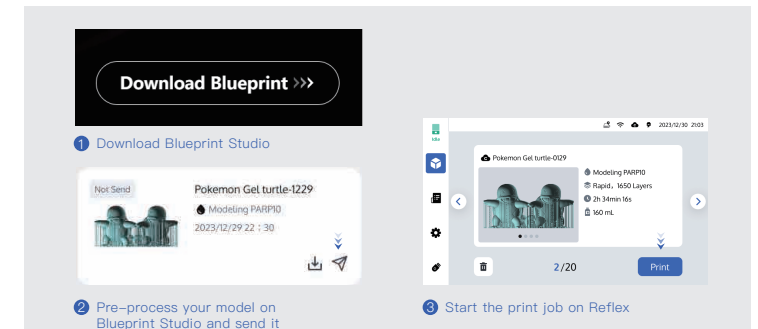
Download Blueprint >>>

1 Download Blueprint Studio

Not Send

Pokemon Gel turtle-1229

Modeling PARP10

2023/12/29 22：30

2 Pre-process your model on Blueprint Studio and send it

Idle

2023/12/30 21:03

Pokemon Gel turtle-0129

Modeling PARP10

Rapid，1650 Layers

2h 34min 16s

160 mL

2/20

Print

3 Start the print job on Reflex